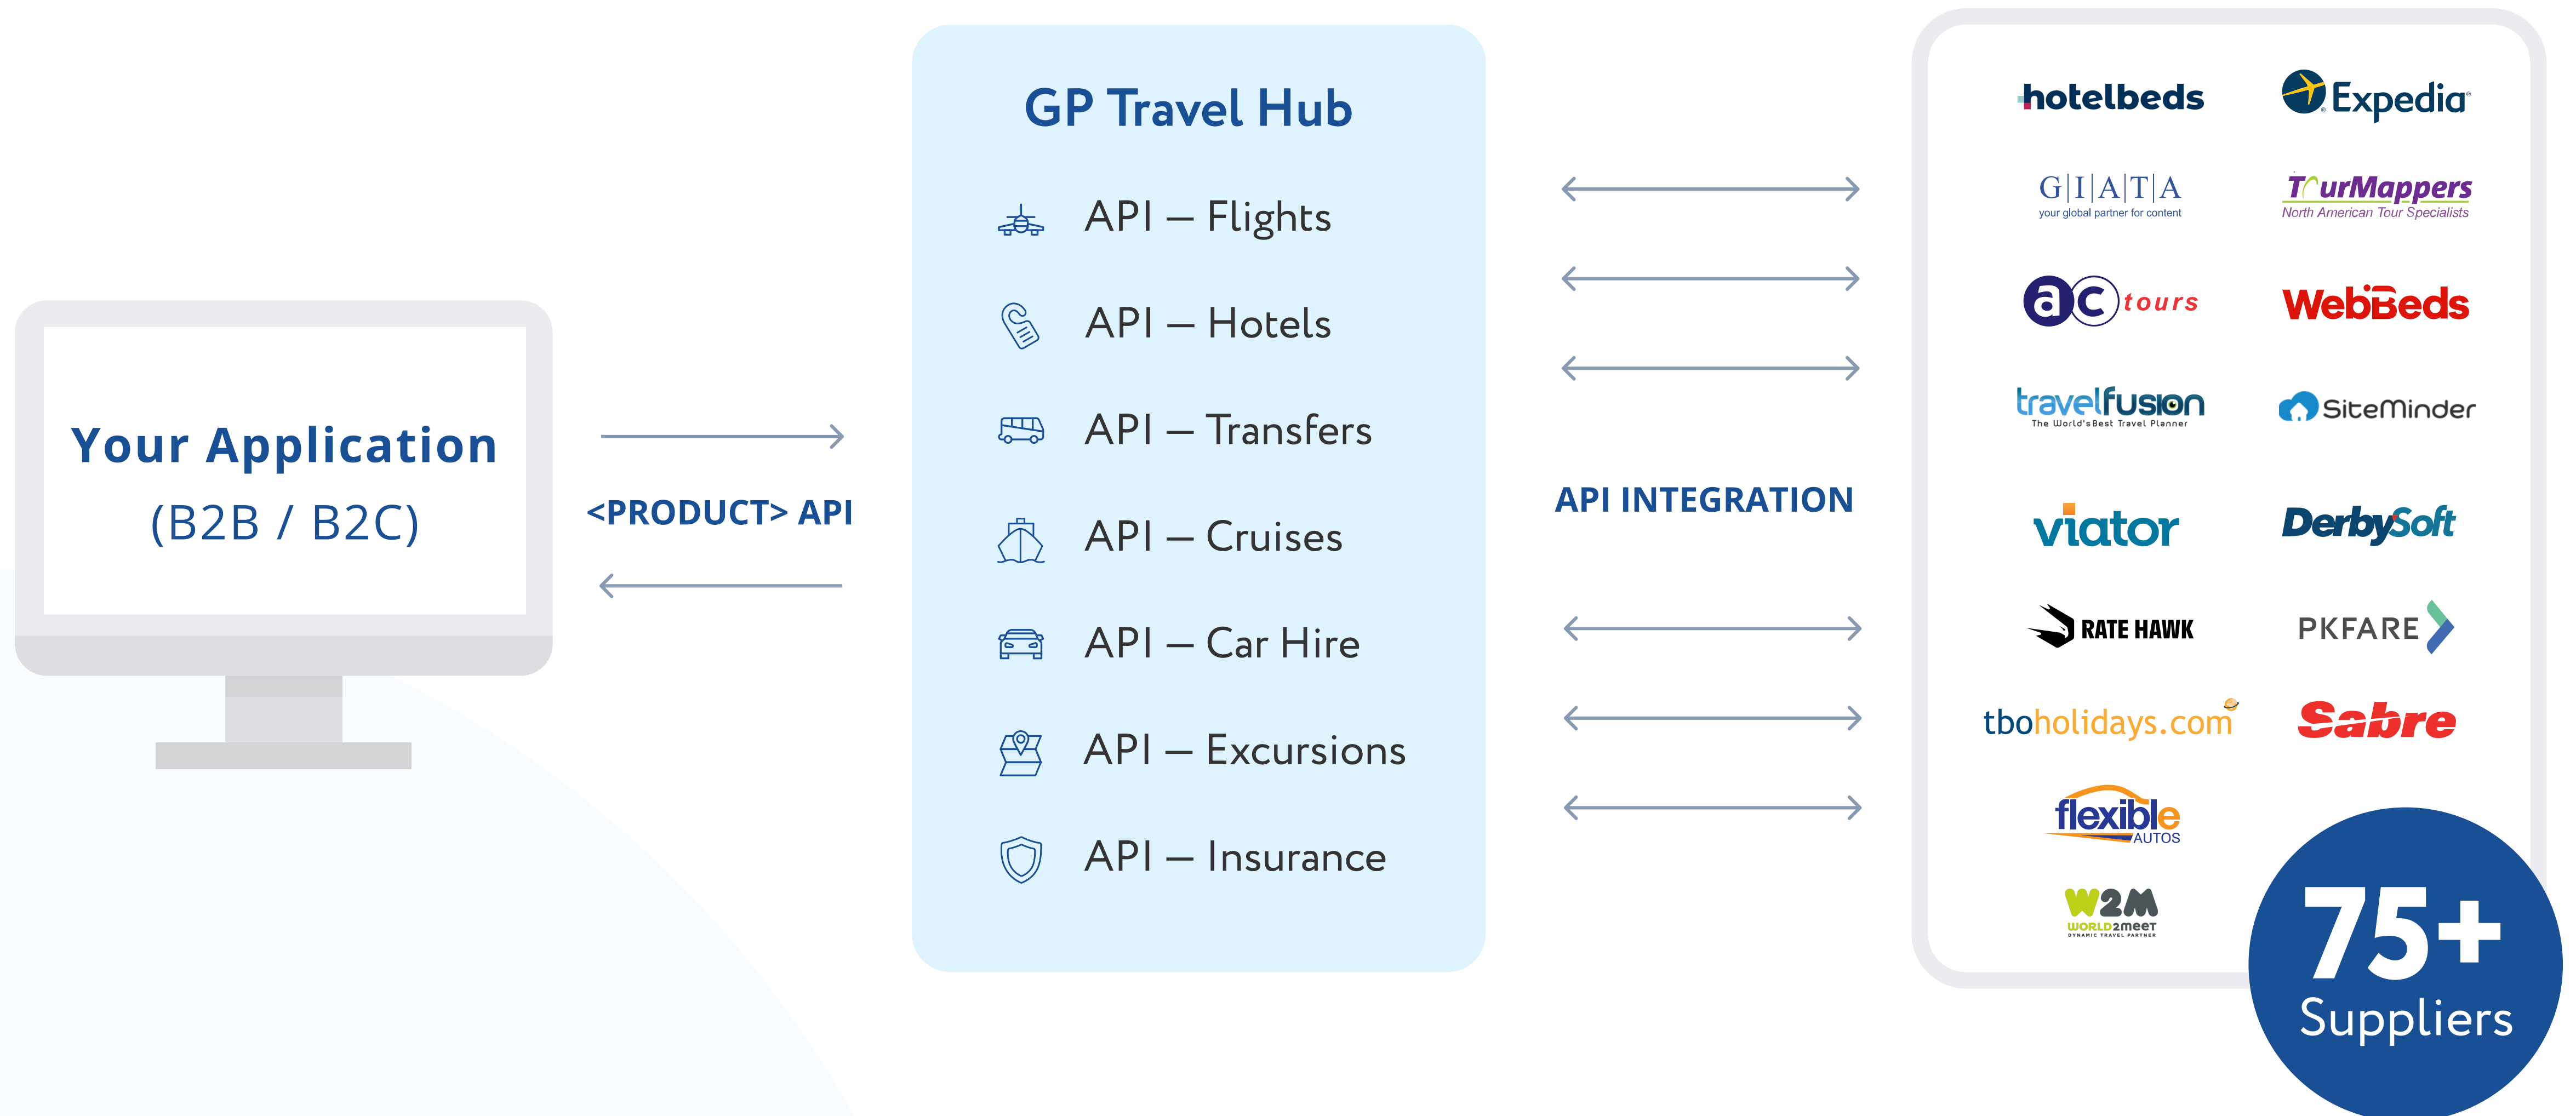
Your Application
(B2B / B2C)

<PRODUCT> API

GP Travel Hub

API – Flights

API – Hotels

API – Transfers

API – Cruises

API – Car Hire

API – Excursions

API – Insurance

API INTEGRATION

hotelbeds

Expedia

G|I|A|T|A
your global partner for content

TourMappers
North American Tour Specialists

ac tours

WebBeds

travelfusion
The World's Best Travel Planner

SiteMinder

viator

DerbySoft

RATE HAWK

PKFARE

tboholidays.com

Sabre

flexible AUTOS

W2M
WORLD2meet
DYNAMIC TRAVEL PARTNER

75+
Suppliers